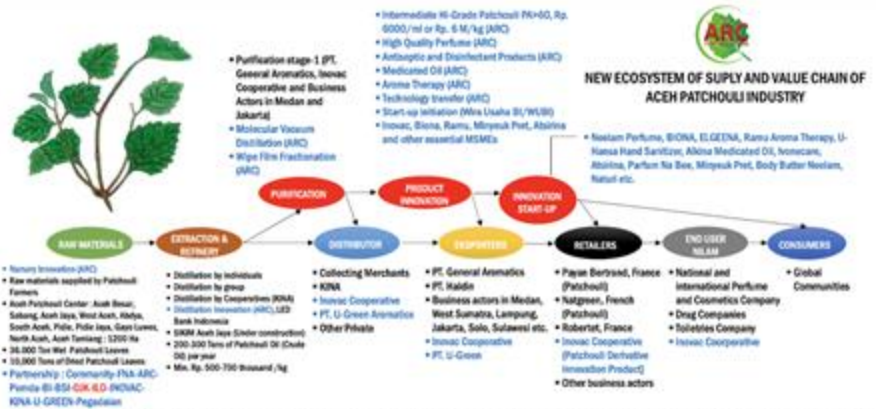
ARC

NEW ECOSYSTEM OF SUPLY AND VALUE CHAIN OF ACEH PATCHOULI INDUSTRY

• Purification stage-1 (PT. Geeral Aromatics, Inovac Cooperative and Business Actors in Medan and Jakarta)
• Molecular Vacuum Distillation (ARC)
• Wipe Film Fractionation (ARC)

• Intermediate Hi-Grade Patchouli PA>60, Rp. 6000/ml or Rp. 6 M/kg (ARC)
• High Quality Perfume (ARC)
• Antiseptic and Disinfectant Products (ARC)
• Medicated Oil (ARC)
• Aroma Therapy (ARC)
• Technology transfer (ARC)
• Start-up initiation (Wira Usaha BI/WUBI)
• Inovac, Biona, Ramu, Minyeuk Pret, Abirina and other essential MSMEs

• Neelam Perfume, BIONA, ELGEENA, Ramu Aroma Therapy, U-Hansa Hand Sanitizer, Akina Medicated Oil, Inovecare, Abirina, Parfum Na Bee, Minyeuk Pret, Body Butter Neelam, Naturi etc.

PURIFICATION

PRODUCT INNOVATION

INNOVATION START-UP

RAW MATERIALS

EXTRACTION & REFINERY

DISTRIBUTOR

EXSPORTERS

RETAILERS

END USER NILAM

CONSUMERS

• Nursery Innovation (ARC)
• Raw materials supplied by Patchouli Farmers
• Aceh Patchouli Center : Aceh Besar, Sabang, Aceh Jaya, West Aceh, Abdya, South Aceh, Pidie, Pidie Jaya, Gayo Lues, North Aceh, Aceh Tamiang : 1200 Ha
• 36.000 Ton Wet Patchouli Leaves
• 10,000 Tons of Dried Patchouli Leaves
• Partnership : Community-FNA-ARC-Pemda-BI-BSI-OJK-ILO-INOVAC-KINA-U-GREEN-Pegadaian

• Distillation by individuals
• Distillation by group
• Distillation by Cooperatives (KINA)
• Distillation Innovation (ARC), LED Bank Indonesia
• SIKIM Aceh Jaya (Under construction)
• 200-300 Tons of Patchouli Oil (Crude Oil) per year
• Min. Rp. 500-700 thousand /kg

• Collecting Merchants
• KINA
• Inovac Cooperative
• PT. U-Green Aromatics
• Other Private

• PT. General Aromatics
• PT. Haldin
• Business actors in Medan, West Sumatra, Lampung, Jakarta, Solo, Sulawesi etc.
• Inovac Cooperative
• PT. U-Green

• Payan Bertrand, France (Patchouli)
• Natgreen, French (Patchouli)
• Robertet, France
• Inovac Cooperative (Patchouli Derivative Innovation Product)
• Other business actors

• National and International Perfume and Cosmetics Company
• Drug Companies
• Toiletries Company
• Inovac Cooperative

• Global Communities